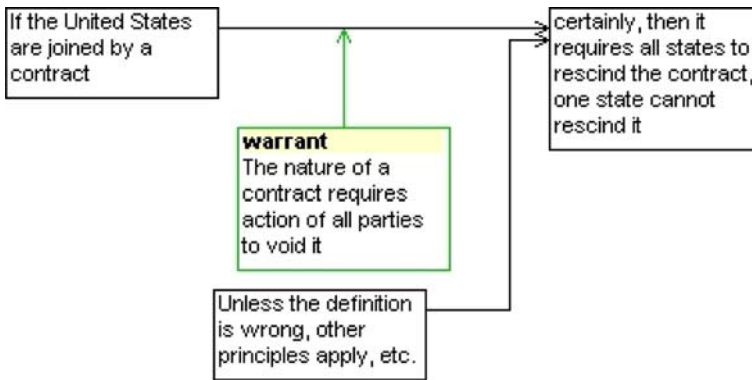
If the United States are joined by a contract

warrant
The nature of a contract requires action of all parties to void it

certainly, then it requires all states to rescind the contract, one state cannot rescind it

Unless the definition is wrong, other principles apply, etc.